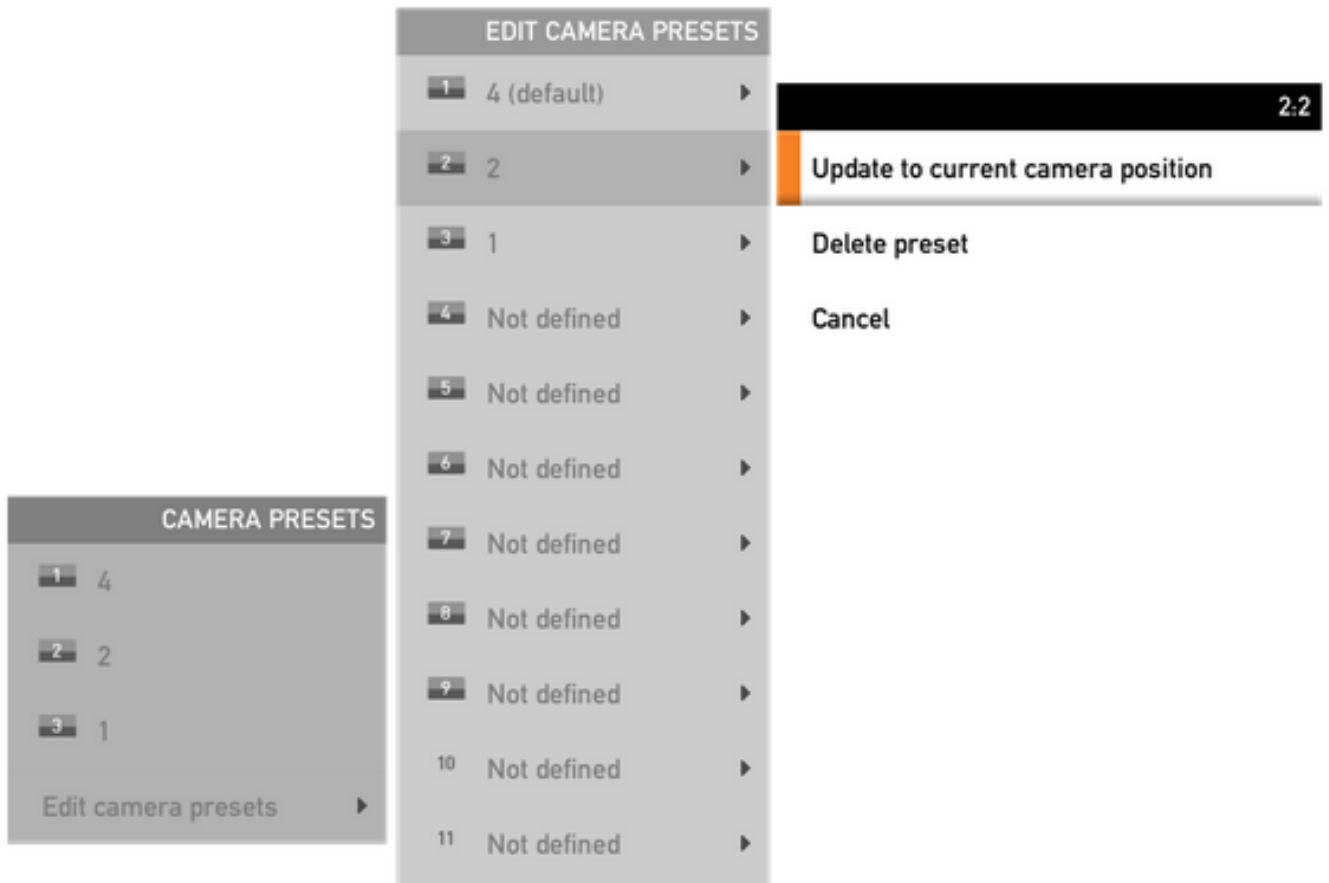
CAMERA PRESETS
1 4
2 2
3 1
Edit camera presets

EDIT CAMERA PRESETS
1 4 (default)
2 2
3 1
4 Not defined
5 Not defined
6 Not defined
7 Not defined
8 Not defined
9 Not defined
10 Not defined
11 Not defined

2:2
Update to current camera position
Delete preset
Cancel